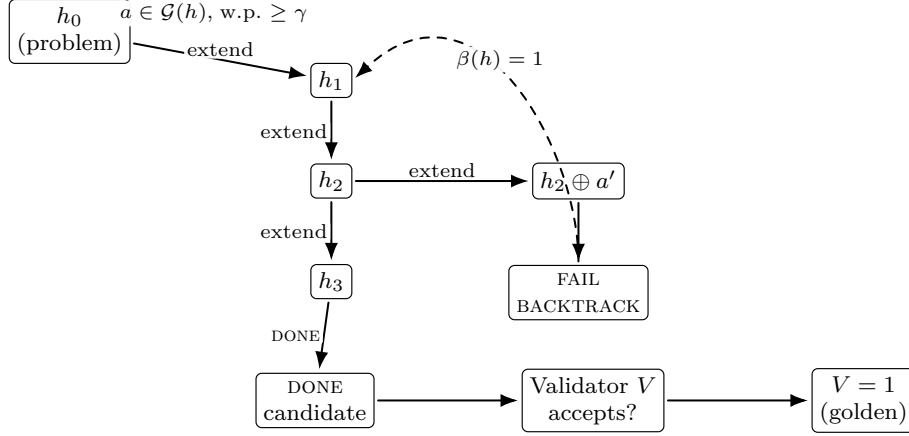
$h_0$ (problem)

$a \in \mathcal{G}(h)$, w.p. $\geq \gamma$

extend

$h_1$

$\beta(h) = 1$

extend

$h_2$

extend

$h_2 \oplus a'$

extend

$h_3$

FAIL BACKTRACK

DONE

DONE candidate

Validator $V$ accepts?

$V = 1$ (golden)